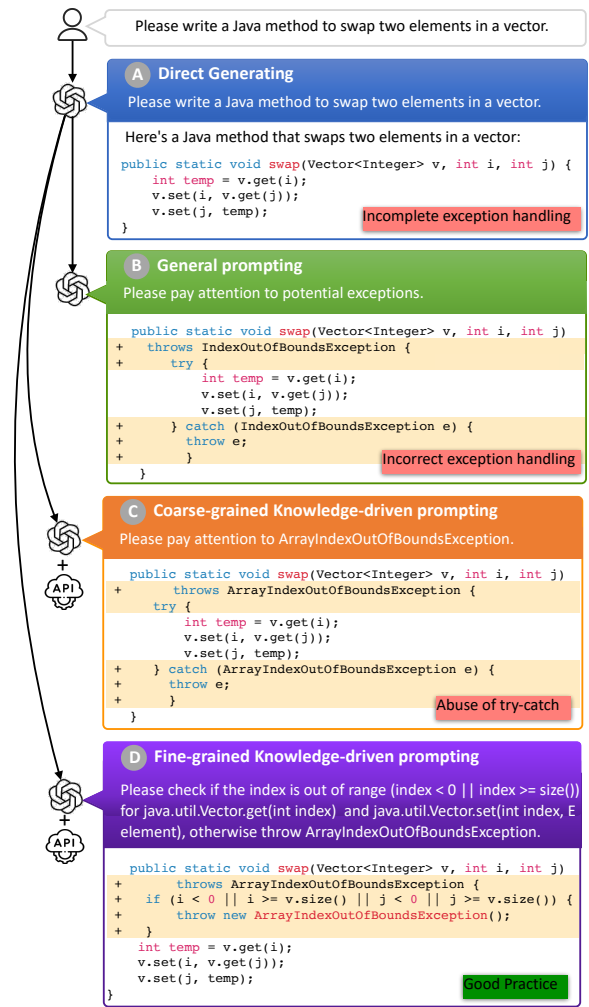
Please write a Java method to swap two elements in a vector.

A Direct Generating

Please write a Java method to swap two elements in a vector.

Here's a Java method that swaps two elements in a vector:

public static void swap(Vector<Integer> v, int i, int j) {
int temp = v.get(i);
v.set(i, v.get(j));
v.set(j, temp);
}

Incomplete exception handling

B General prompting

Please pay attention to potential exceptions.

public static void swap(Vector<Integer> v, int i, int j)
+ throws IndexOutOfBoundsException {
+ try {
int temp = v.get(i);
v.set(i, v.get(j));
v.set(j, temp);
+ } catch (IndexOutOfBoundsException e) {
+ throw e;
+ }
}

Incorrect exception handling

C Coarse-grained Knowledge-driven prompting

Please pay attention to ArrayIndexOutOfBoundsException.

+

API

public static void swap(Vector<Integer> v, int i, int j)
+ throws ArrayIndexOutOfBoundsException {
try {
int temp = v.get(i);
v.set(i, v.get(j));
v.set(j, temp);
+ } catch (ArrayIndexOutOfBoundsException e) {
+ throw e;
+ }
}

Abuse of try-catch

D Fine-grained Knowledge-driven prompting

Please check if the index is out of range (index < 0 || index >= size()) for java.util.Vector.get(int index) and java.util.Vector.set(int index, E element), otherwise throw ArrayIndexOutOfBoundsException.

+

API

public static void swap(Vector<Integer> v, int i, int j)
+ throws ArrayIndexOutOfBoundsException {
+ if (i < 0 || i >= v.size() || j < 0 || j >= v.size()) {
+ throw new ArrayIndexOutOfBoundsException();
+ }
int temp = v.get(i);
v.set(i, v.get(j));
v.set(j, temp);
}

Good Practice